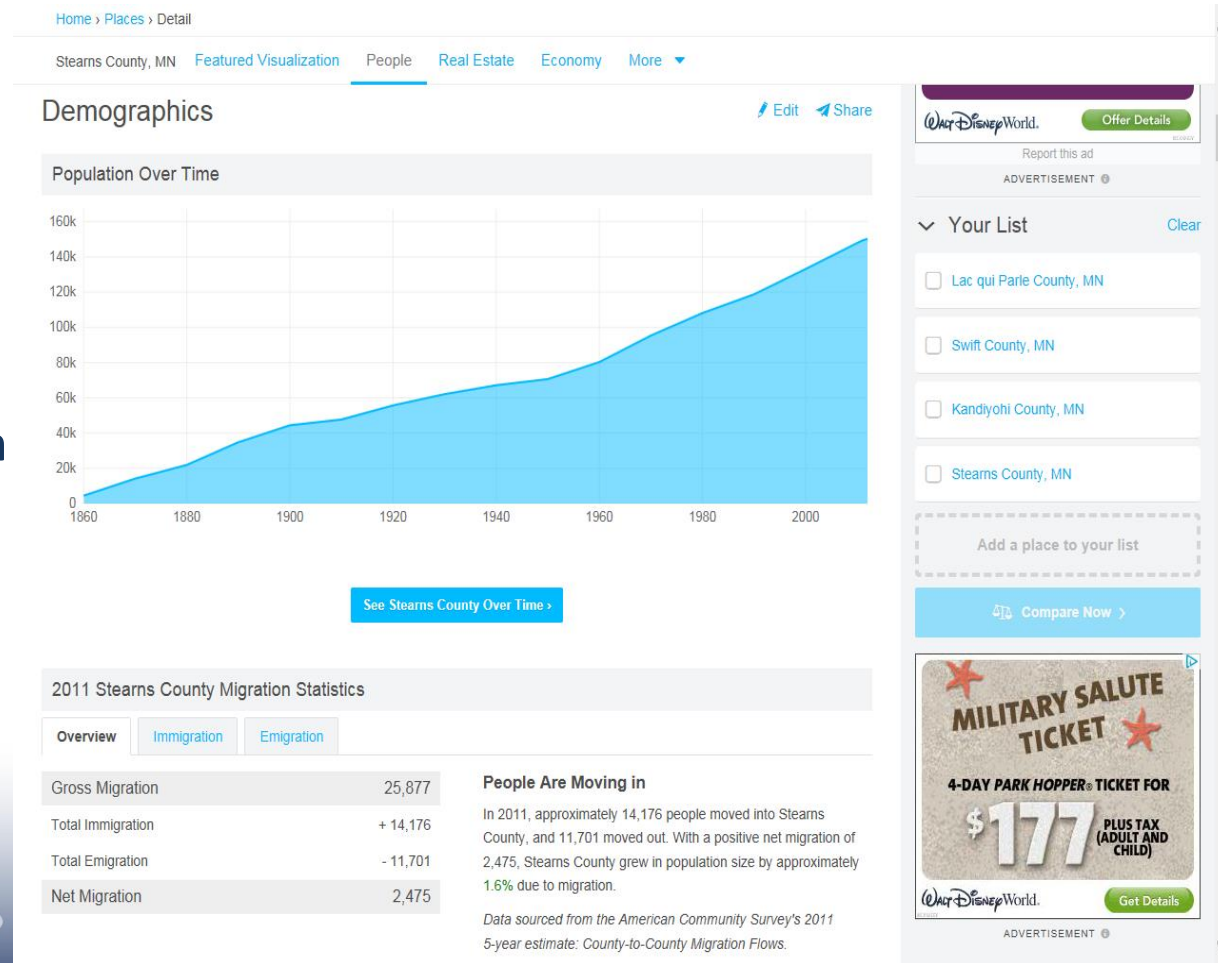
Home › Places › Detail

Stearns County, MN Featured Visualization People Real Estate Economy More ▼

Demographics

Edit Share

Population Over Time

160k
140k
120k
100k
80k
60k
40k
20k
0
1860 1880 1900 1920 1940 1960 1980 2000

See Stearns County Over Time ›

2011 Stearns County Migration Statistics

Overview Immigration Emigration

| Gross Migration | 25,877 |
|---|---|
| Total Immigration | + 14,176 |
| Total Emigration | - 11,701 |
| Net Migration | 2,475 |

People Are Moving in

In 2011, approximately 14,176 people moved into Stearns County, and 11,701 moved out. With a positive net migration of 2,475, Stearns County grew in population size by approximately 1.6% due to migration.

Data sourced from the American Community Survey's 2011 5-year estimate: County-to-County Migration Flows.

Walt Disney World. Offer Details

Report this ad

ADVERTISEMENT

Your List Clear

Lac qui Parle County, MN

Swift County, MN

Kandiyohi County, MN

Stearns County, MN

Add a place to your list

Compare Now ›

MILITARY SALUTE TICKET

4-DAY PARK HOPPER® TICKET FOR

$177 PLUS TAX (ADULT AND CHILD)

Walt Disney World. Get Details

ADVERTISEMENT